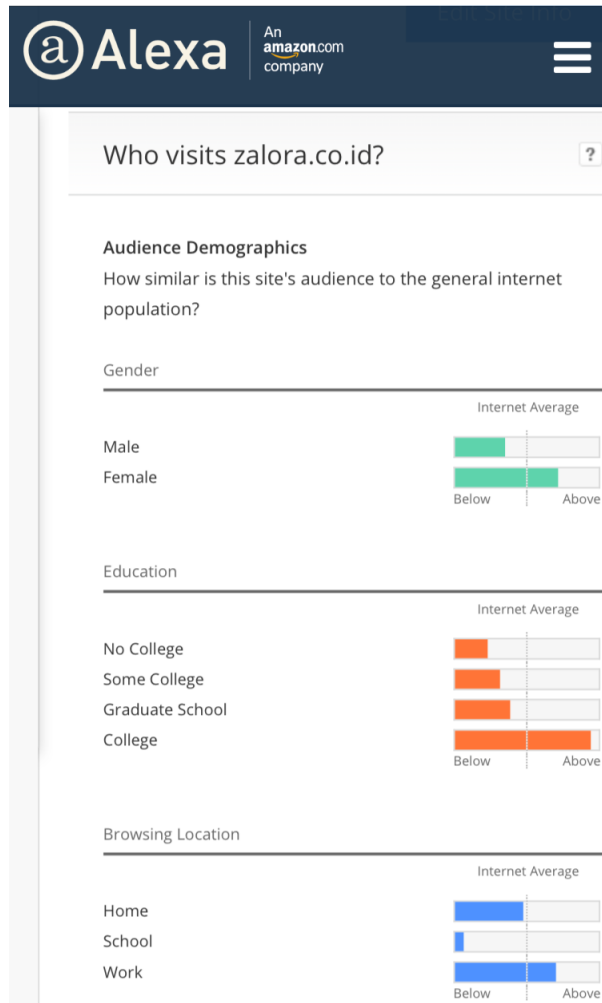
Alexa An amazon.com company

Edit Site Info

Who visits zalora.co.id?

?

Audience Demographics
How similar is this site's audience to the general internet population?

Gender

Internet Average

Male
Female

Below Above

Education

Internet Average

No College
Some College
Graduate School
College

Below Above

Browsing Location

Internet Average

Home
School
Work

Below Above